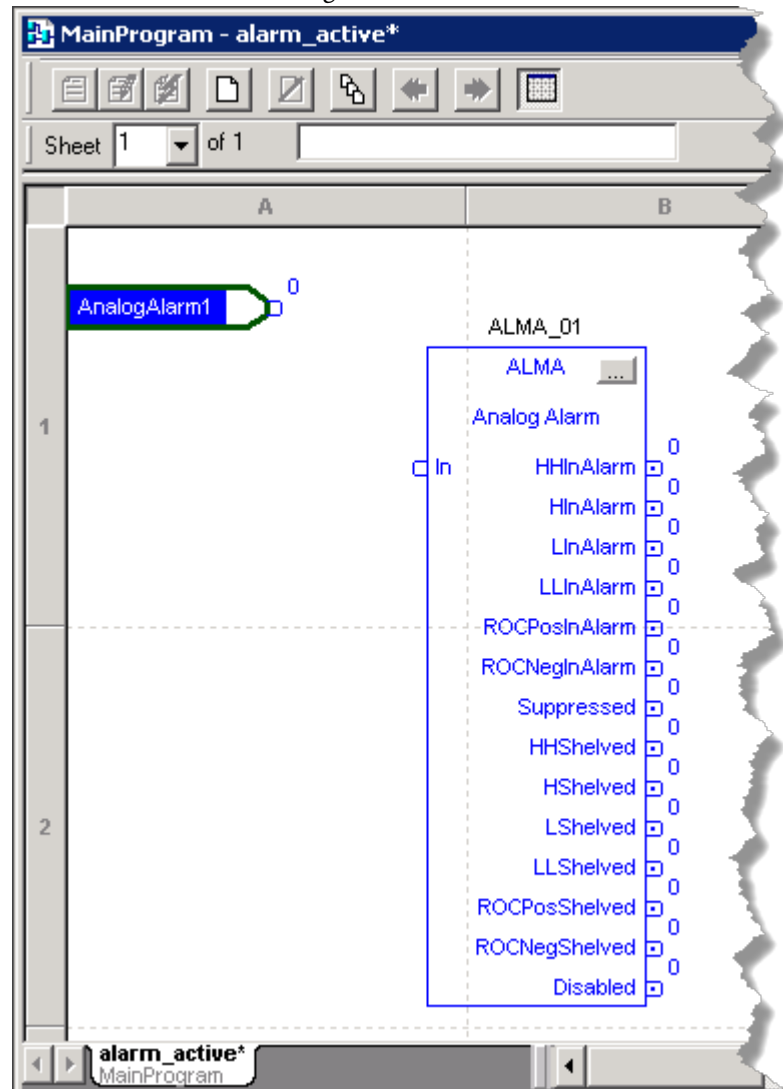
MainProgram - alarm_active*

Sheet 1 of 1

A

B

1

2

AnalogAlarm1

0

ALMA_01

ALMA ...

Analog Alarm

In

0
HHInAlarm
0
HInAlarm
0
LInAlarm
0
LLInAlarm
0
ROCPosInAlarm
0
ROCNegInAlarm
0
Suppressed
0
HHShelved
0
HShelved
0
LShelved
0
LLShelved
0
ROCPosShelved
0
ROCNegShelved
0
Disabled

alarm_active*
MainProgram